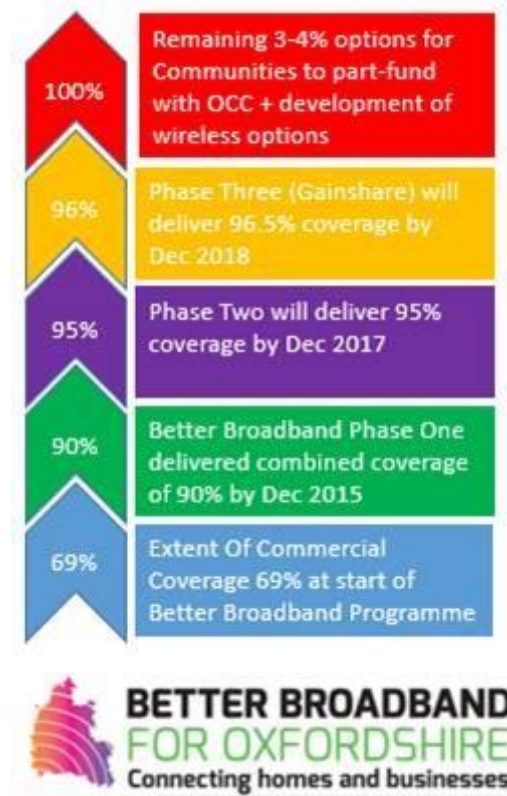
100%

Remaining 3-4% options for Communities to part-fund with OCC + development of wireless options

96%

Phase Three (Gainshare) will deliver 96.5% coverage by Dec 2018

95%

Phase Two will deliver 95% coverage by Dec 2017

90%

Better Broadband Phase One delivered combined coverage of 90% by Dec 2015

69%

Extent Of Commercial Coverage 69% at start of Better Broadband Programme

BETTER BROADBAND
FOR OXFORDSHIRE
Connecting homes and businesses